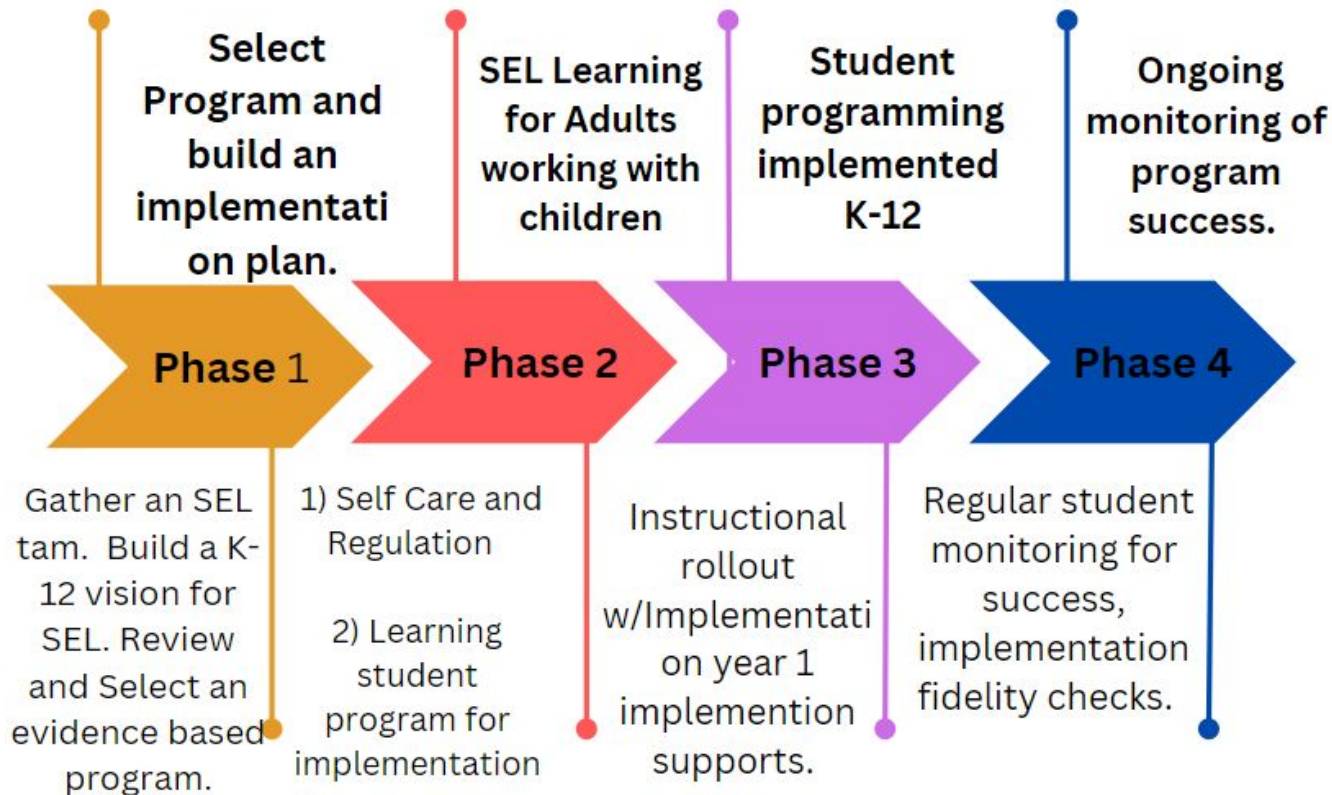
Select Program and build an implementati on plan.

SEL Learning for Adults working with children

Student programming implemented K-12

Ongoing monitoring of program success.

Phase 1

Phase 2

Phase 3

Phase 4

Gather an SEL tam. Build a K-12 vision for SEL. Review and Select an evidence based program.

1) Self Care and Regulation

2) Learning student program for implementation

Instructional rollout w/Implementati on year 1 implemention supports.

Regular student monitoring for success, implementation fidelity checks.